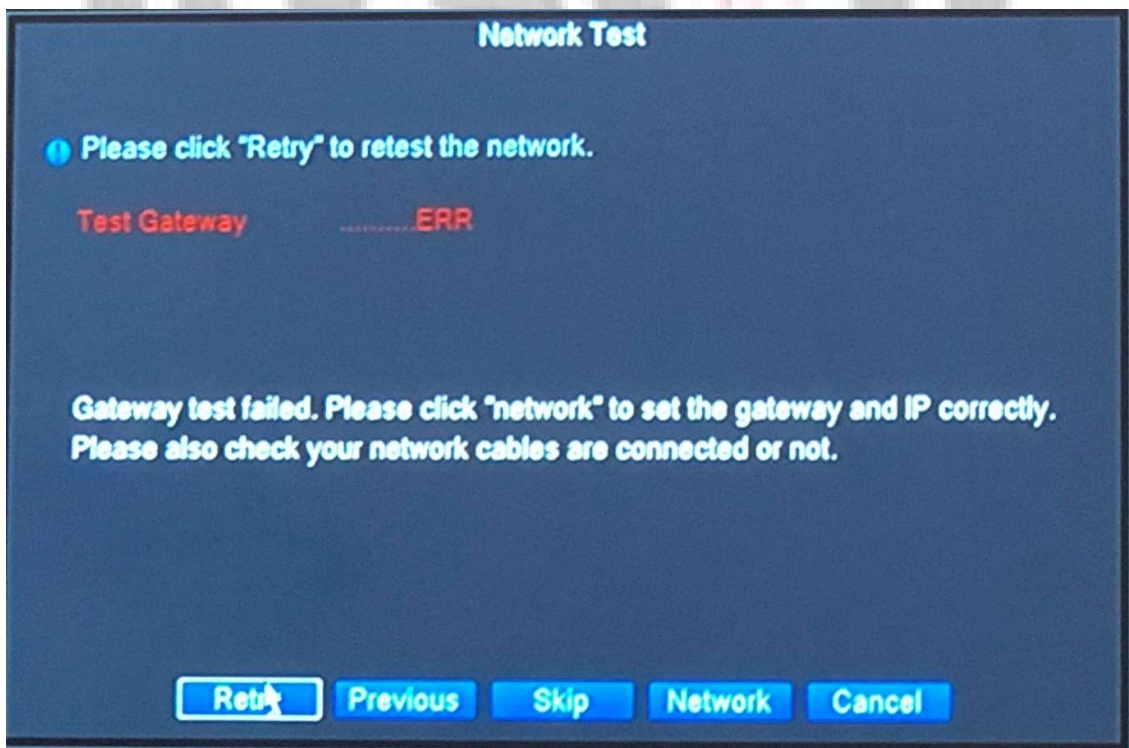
Network Test

Please click "Retry" to retest the network.

Test Gateway ..........ERR

Gateway test failed. Please click "network" to set the gateway and IP correctly. Please also check your network cables are connected or not.

Retr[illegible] Previous Skip Network Cancel